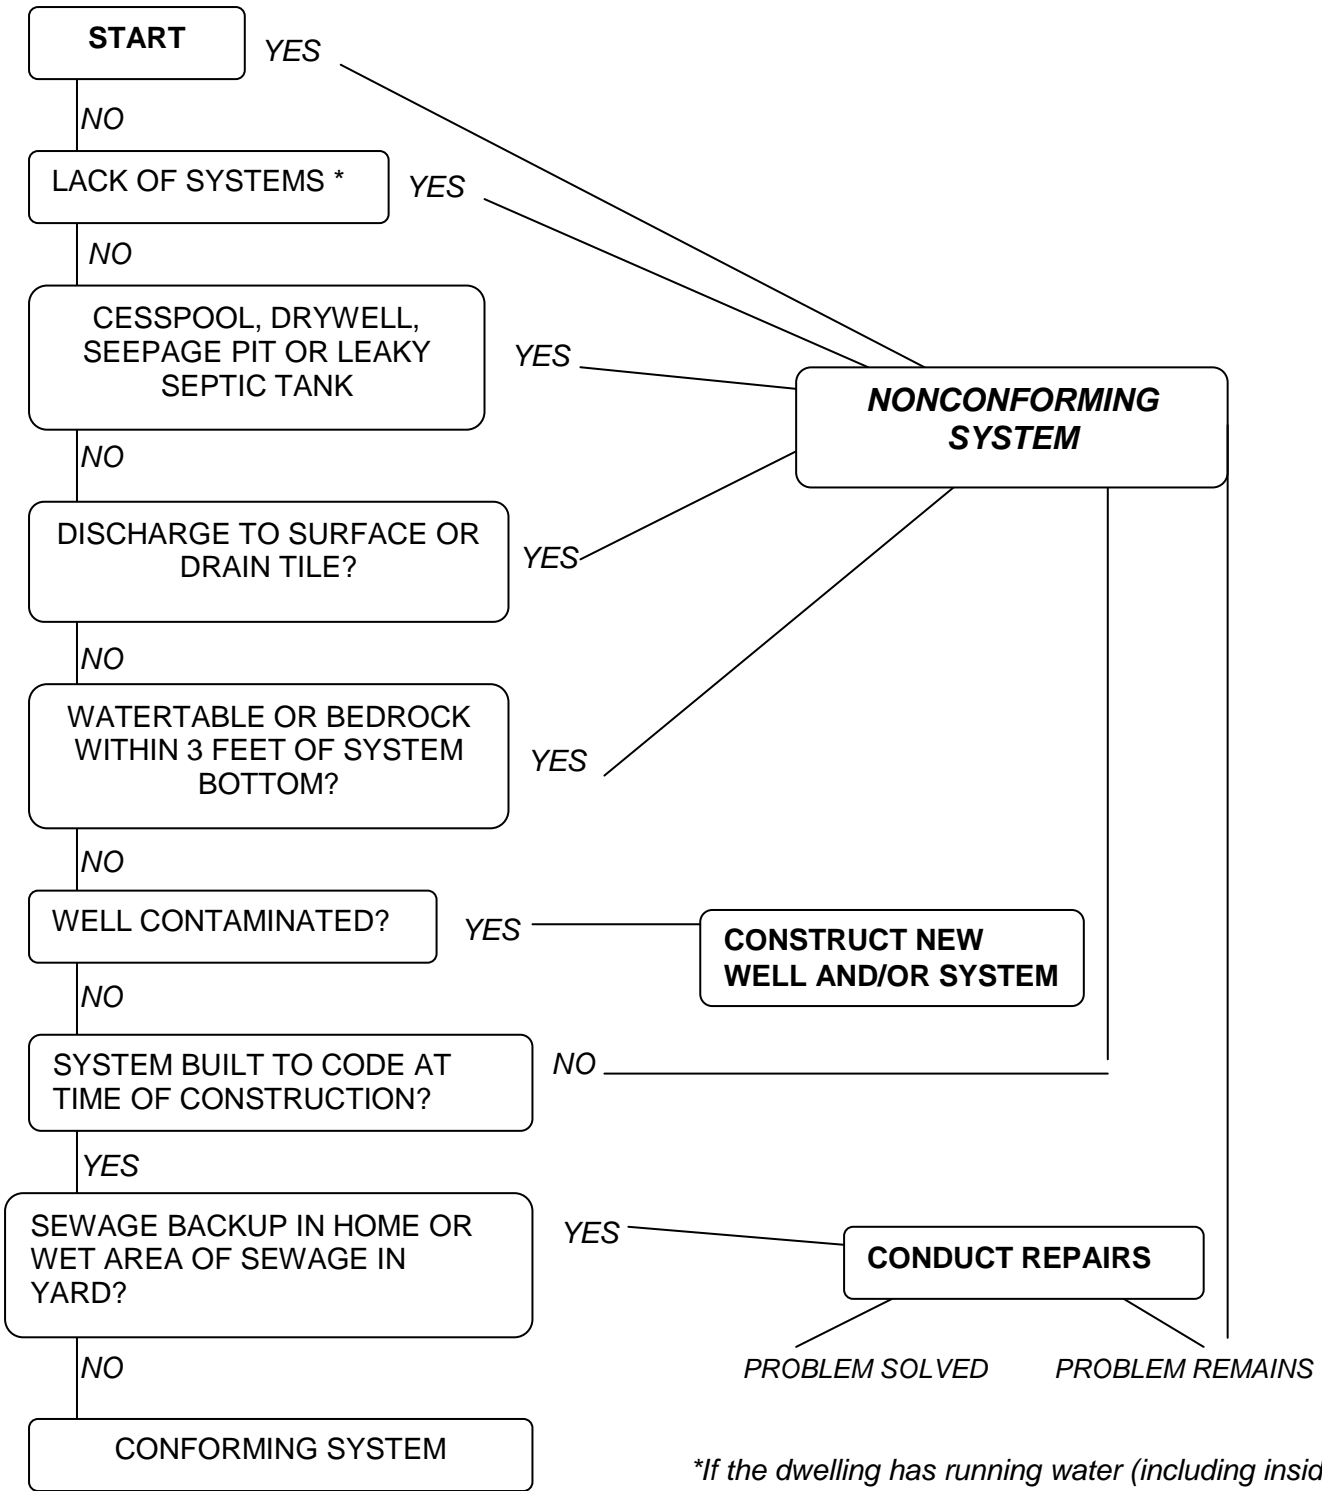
START

YES

NO

LACK OF SYSTEMS *

YES

NO

CESSPOOL, DRYWELL, SEEPAGE PIT OR LEAKY SEPTIC TANK

YES

NONCONFORMING SYSTEM

NO

DISCHARGE TO SURFACE OR DRAIN TILE?

YES

NO

WATERTABLE OR BEDROCK WITHIN 3 FEET OF SYSTEM BOTTOM?

YES

NO

WELL CONTAMINATED?

YES

CONSTRUCT NEW WELL AND/OR SYSTEM

NO

SYSTEM BUILT TO CODE AT TIME OF CONSTRUCTION?

NO

YES

SEWAGE BACKUP IN HOME OR WET AREA OF SEWAGE IN YARD?

YES

CONDUCT REPAIRS

NO

PROBLEM SOLVED

PROBLEM REMAINS

CONFORMING SYSTEM

*If the dwelling has running water (including insid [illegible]